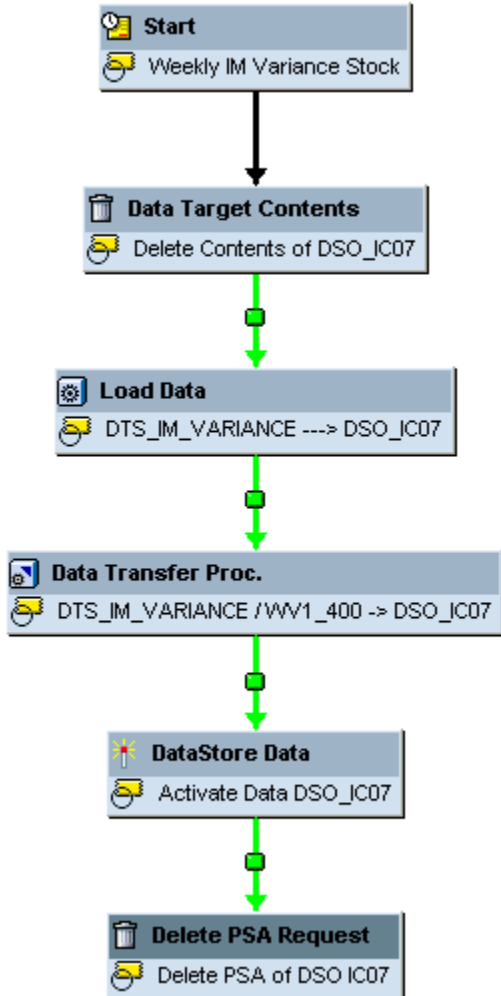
Start
Weekly IM Variance Stock

Data Target Contents
Delete Contents of DSO_IC07

Load Data
DTS_IM_VARIANCE ---> DSO_IC07

Data Transfer Proc.
DTS_IM_VARIANCE / WV1_400 -> DSO_IC07

DataStore Data
Activate Data DSO_IC07

Delete PSA Request
Delete PSA of DSO IC07